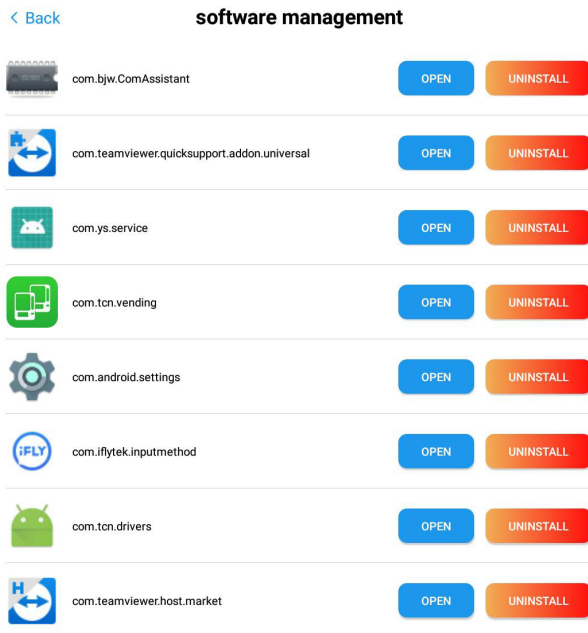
< Back

software management

com.bjw.ComAssistant OPEN UNINSTALL

com.teamviewer.quicksupport.addon.universal OPEN UNINSTALL

com.ys.service OPEN UNINSTALL

com.tcn.vending OPEN UNINSTALL

com.android.settings OPEN UNINSTALL

iFLY com.iflytek.inputmethod OPEN UNINSTALL

com.tcn.drivers OPEN UNINSTALL

H com.teamviewer.host.market OPEN UNINSTALL